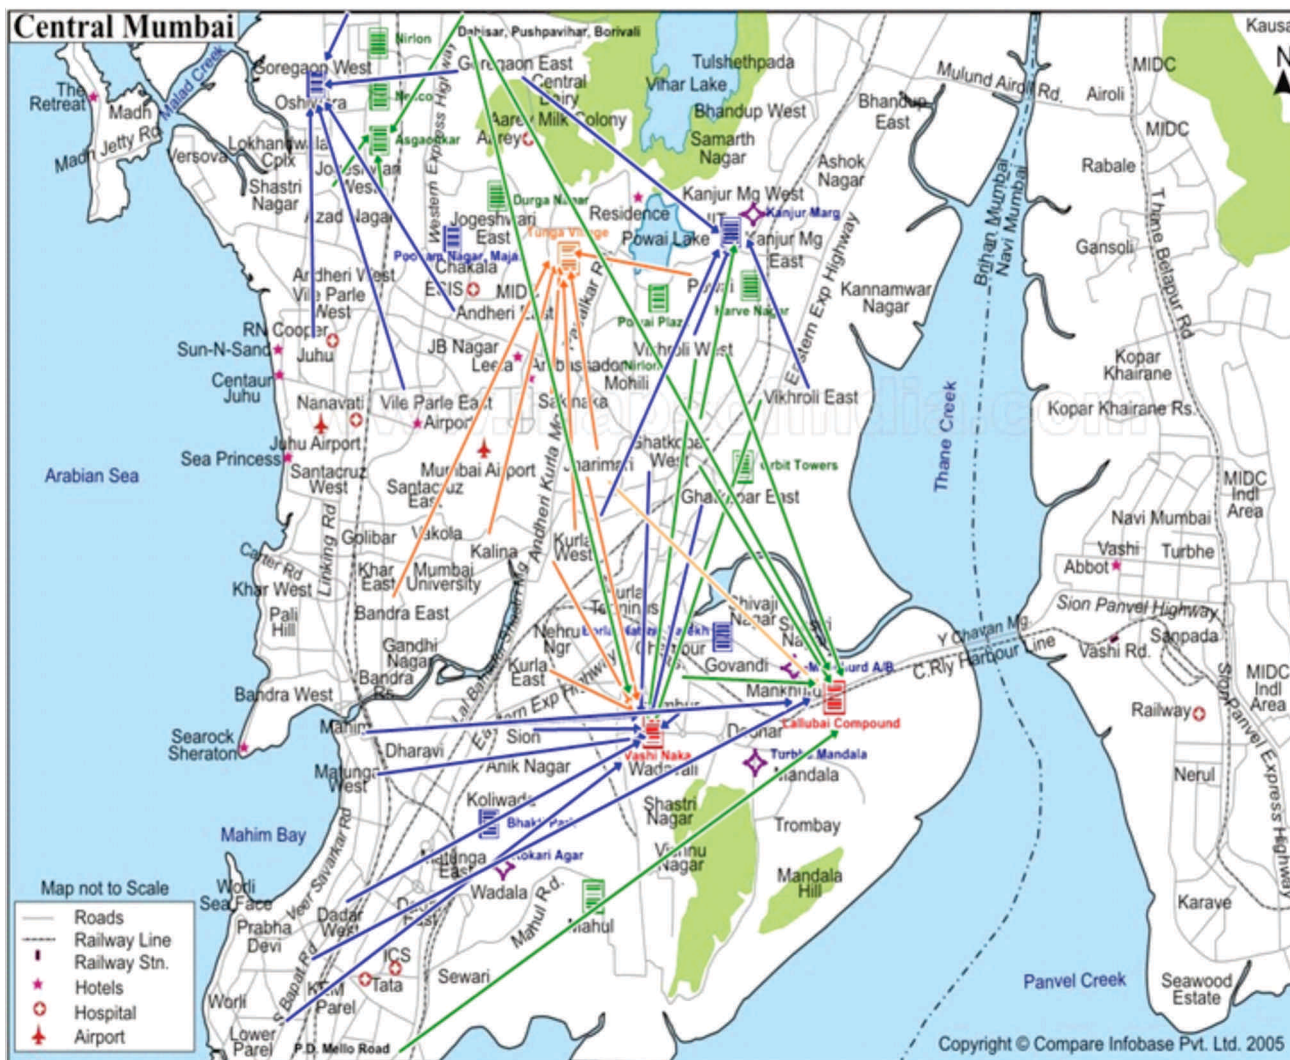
Central Mumbai

Kausa
N
Dahisar, Pushpavihar, Borivali
Nirlon
Goregaon West
Goregaon East
Tulshethpada
Mulund Airoli Rd.
MIDC
Airoli
The Retreat
Madh
Malad Creek
Oshiwara
Nesco
Central Dairy
Vihar Lake
Bhandup West
Bhandup East
MIDC
Madh Jetty Rd
Versova
Lokhandwala Cplx
Asgaonkar
Aarey Milk Colony
Aarey
Samarth Nagar
Ashok Nagar
Rabale
Shastri Nagar
Jogeshwari West
Western Express Highway
Durga Nagar
Kanjur Mg West
Brihan Mumbai
Navi Mumbai
Thane Belapur Rd
Azad Nagar
Jogeshwari East
Residence
IIT
Kanjur Marg
Poonam Nagar, Maja
Tunga Village
Powai Lake
Kanjur Mg East
Gansoli
Andheri West
Chakala
Saki Vihar Rd
Powai
Eastern Exp Highway
ECIS
MIDC
Vile Parle West
Andheri East
Kannamwar Nagar
Powai Plaza
Hiranandani
Harve Nagar
RN Cooper
Sun-N-Sand
Juhu
JB Nagar
Leela
Ambassador
Nirlon
Vikhroli West
Kopar Khairane
Centaur Juhu
Mohili
Nanavati
Vile Parle East
Sakinaka
Vikhroli East
Kopar Khairane Rs.
Airport
Thane Creek
Juhu Airport
Ghatkopar West
Sea Princess
Santacruz West
Mumbai Airport
Jarimari
Orbit Towers
Arabian Sea
Santacruz East
MIDC Indl Area
Andheri Kurla Rd
Ghatkopar East
Navi Mumbai
Golibar
Vakola
Kurla West
Vashi
Turbhe
Linking Rd
Kalina
Abbot
Carter Rd
Khar West
Khar East
Mumbai University
Kurla Terminus
Shivaji Nagar
Sion Panvel Highway
Pali Hill
Bandra East
Lal Bahadur Shastri Mg
Nehru Ngr
Kurla Kamani, Sheikh
Chembur
Chembur Naka
Y Chavan Mg.
Sanpada
Gandhi Nagar
Govandi
Mankhurd A/B
C.Rly Harbour Line
Vashi Rd.
MIDC Indl Area
Bandra Rs
Kurla East
Eastern Exp Highway
Mankhurd
Bandra West
Tallubai Compound
Railway
Mahim
Sion
Deonar
Searock Sheraton
Dharavi
Vashi Naka
Turbhe Mandala
Matunga West
Anik Nagar
Wadavali
Mandala
Nerul
Sion Panvel Express Highway
Koliwada
Shastri Nagar
Trombay
Mahim Bay
Bhakti Park
Matunga East
Kokari Agar
Vishnu Nagar
Mandala Hill
Map not to Scale
Worli Sea Face
Veer Savarkar Rd
Wadala
Mahul Rd.
Mahul
Karave
Roads
Railway Line
Railway Stn.
Hotels
Hospital
Airport
Prabha Devi
Dadar West
Dadar East
S Bapat Rd
ICS
Tata
KEM
Parel
Sewari
Panvel Creek
Seawood Estate
Worli
Lower Parel
P.D. Mello Road
Copyright © Compare Infobase Pvt. Ltd. 2005